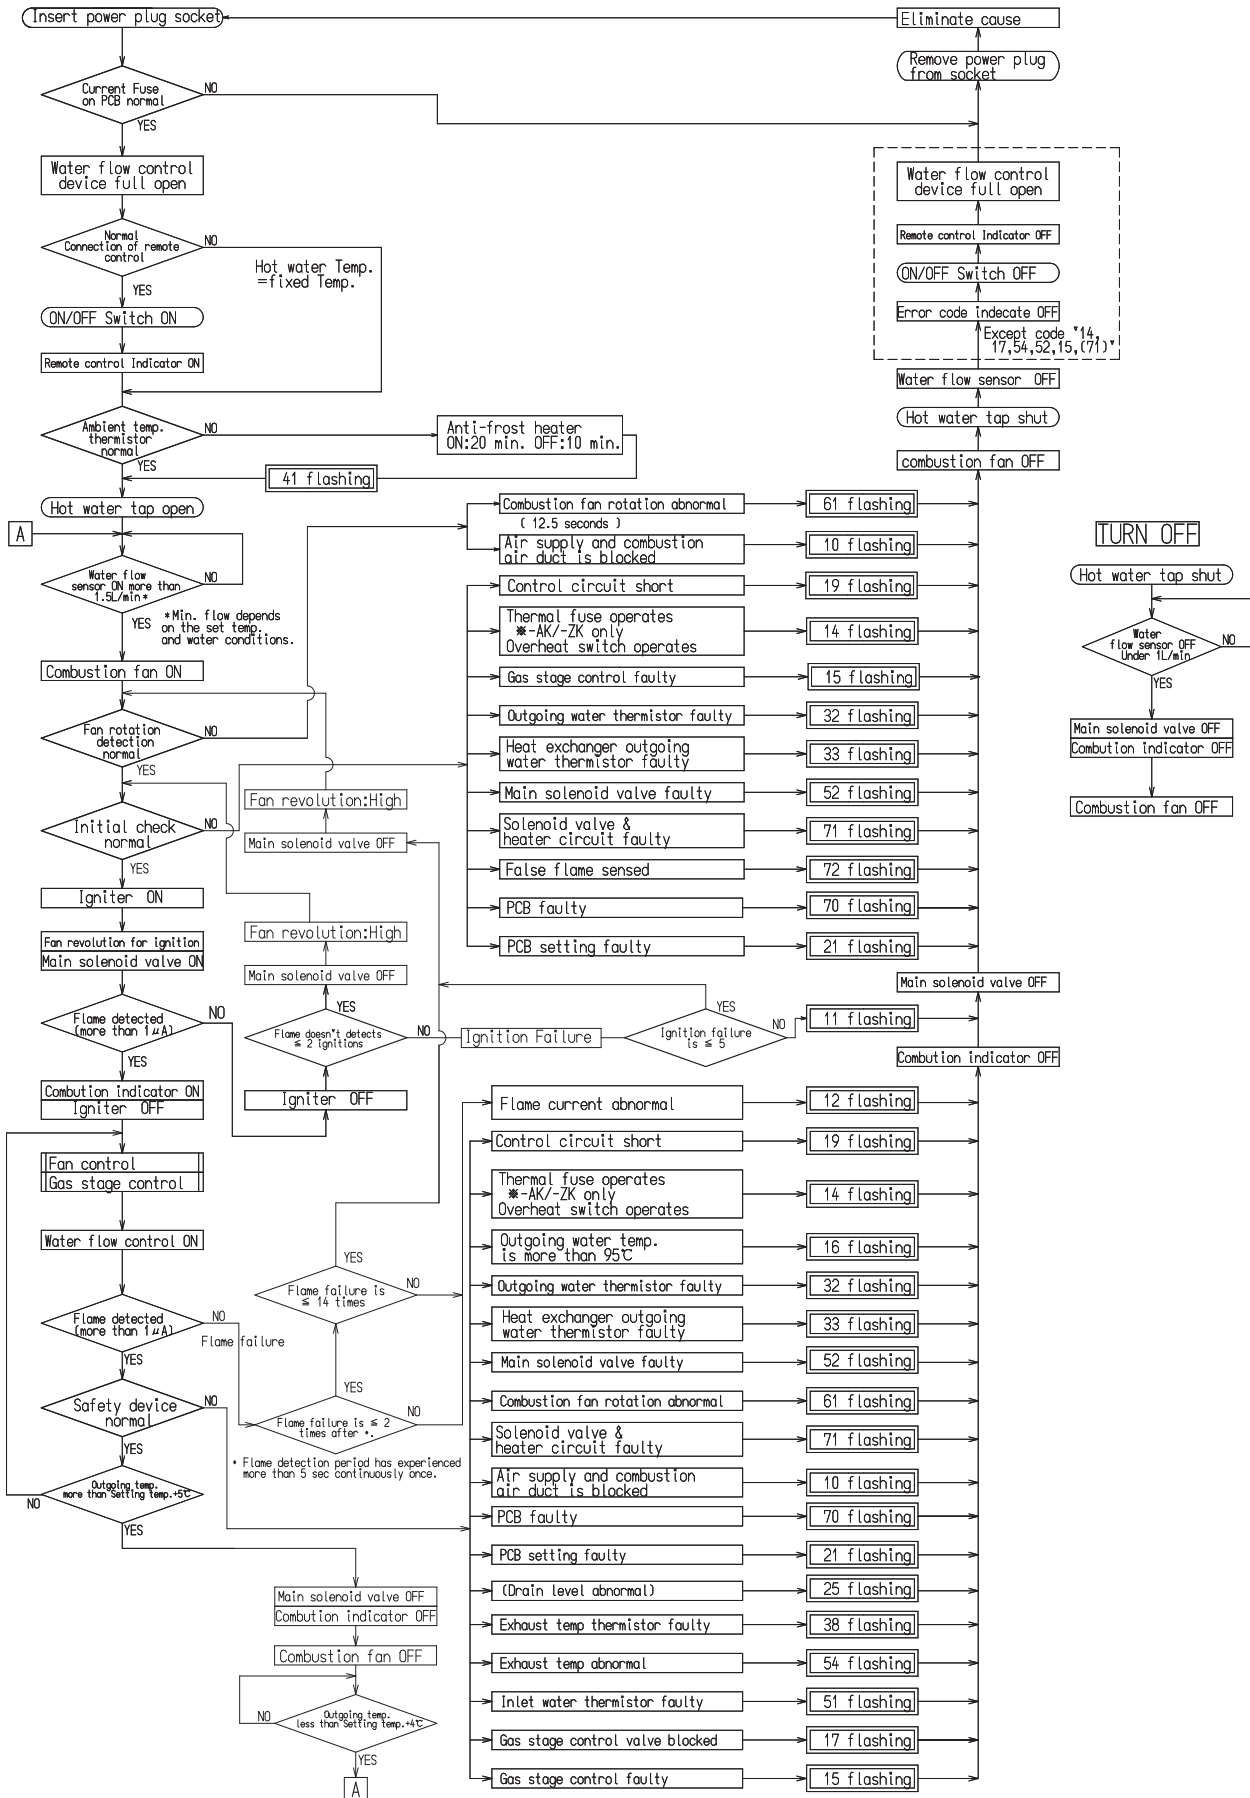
Insert power plug socket

Current Fuse on PCB normal
NO
YES

Water flow control device full open

Normal Connection of remote control
NO
YES

Hot water Temp. =fixed Temp.

ON/OFF Switch ON

Remote control Indicator ON

Ambient temp. thermistor normal
NO
YES

Anti-frost heater ON:20 min. OFF:10 min.

41 flashing

Hot water tap open

A

Water flow sensor ON more than 1.5L/min*
NO
YES
*Min. flow depends on the set temp. and water conditions.

Combustion fan ON

Fan rotation detection normal
NO
YES

Initial check normal
NO
YES

Igniter ON

Fan revolution for ignition
Main solenoid valve ON

Flame detected (more than 1$\mu$A)
NO
YES

Combustion indicator ON
Igniter OFF

Fan control
Gas stage control

Water flow control ON

Flame detected (more than 1$\mu$A)
NO
Flame failure
YES

Safety device normal
NO
YES

Outgoing temp. more than Setting temp.+5℃
NO
YES

Fan revolution:High
Main solenoid valve OFF

Fan revolution:High
Main solenoid valve OFF

YES
Flame doesn't detects ≦ 2 ignitions
NO

Igniter OFF

Ignition Failure

YES
Ignition failure is ≦ 5
NO

YES
Flame failure is ≦ 14 times
NO

YES
Flame failure is ≦ 2 times after *.
NO

* Flame detection period has experienced more than 5 sec continuously once.

Main solenoid valve OFF
Combustion indicator OFF

Combustion fan OFF

NO
Outgoing temp. less than Setting temp.+4℃
YES

A

Combustion fan rotation abnormal
( 12.5 seconds )
Air supply and combustion air duct is blocked
Control circuit short
Thermal fuse operates ※-AK/-ZK only Overheat switch operates
Gas stage control faulty
Outgoing water thermistor faulty
Heat exchanger outgoing water thermistor faulty
Main solenoid valve faulty
Solenoid valve & heater circuit faulty
False flame sensed
PCB faulty
PCB setting faulty

61 flashing
10 flashing
19 flashing
14 flashing
15 flashing
32 flashing
33 flashing
52 flashing
71 flashing
72 flashing
70 flashing
21 flashing

11 flashing

Flame current abnormal
Control circuit short
Thermal fuse operates ※-AK/-ZK only Overheat switch operates
Outgoing water temp. is more than 95℃
Outgoing water thermistor faulty
Heat exchanger outgoing water thermistor faulty
Main solenoid valve faulty
Combustion fan rotation abnormal
Solenoid valve & heater circuit faulty
Air supply and combustion air duct is blocked
PCB faulty
PCB setting faulty
(Drain level abnormal)
Exhaust temp thermistor faulty
Exhaust temp abnormal
Inlet water thermistor faulty
Gas stage control valve blocked
Gas stage control faulty

12 flashing
19 flashing
14 flashing
16 flashing
32 flashing
33 flashing
52 flashing
61 flashing
71 flashing
10 flashing
70 flashing
21 flashing
25 flashing
38 flashing
54 flashing
51 flashing
17 flashing
15 flashing

Eliminate cause

Remove power plug from socket

Water flow control device full open
Remote control Indicator OFF
ON/OFF Switch OFF
Error code indecate OFF
Except code "14, 17,54,52,15,(71)"

Water flow sensor OFF
Hot water tap shut
combustion fan OFF

Main solenoid valve OFF
Combution indicator OFF

TURN OFF

Hot water tap shut

Water flow sensor OFF Under 1L/min
NO
YES

Main solenoid valve OFF
Combution indicator OFF

Combustion fan OFF